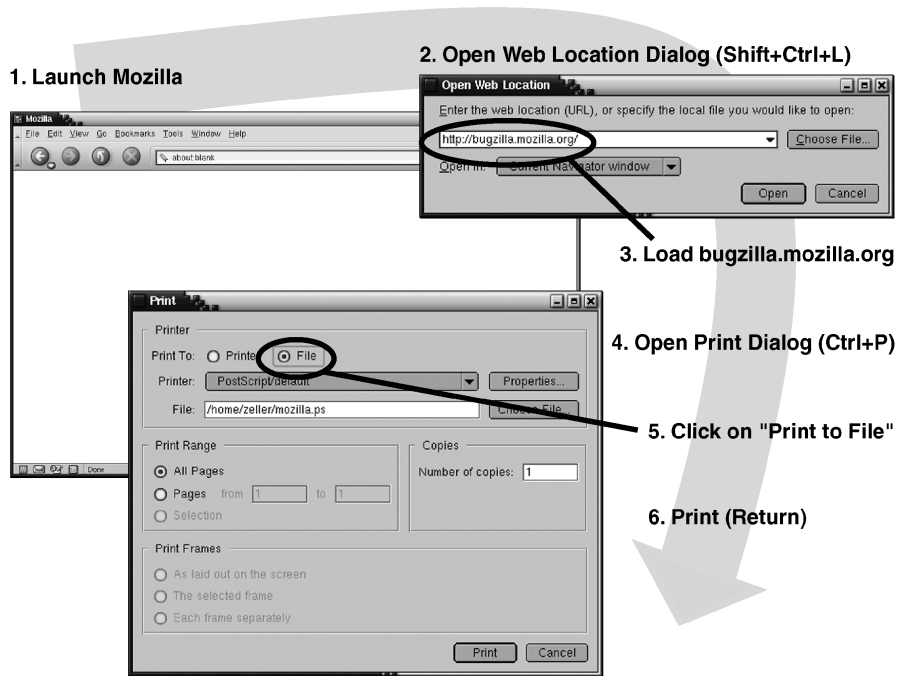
1. Launch Mozilla

2. Open Web Location Dialog (Shift+Ctrl+L)

Open Web Location

Enter the web location (URL), or specify the local file you would like to open:

http://bugzilla.mozilla.org/

Choose File...

Open in: Current Navigator window

Open

Cancel

Mozilla

File Edit View Go Bookmarks Tools Window Help

about:blank

Done

3. Load bugzilla.mozilla.org

Print

Printer

Print To: Printer File

Printer: PostScript/default

Properties...

File: /home/zeller/mozilla.ps

Choose File...

4. Open Print Dialog (Ctrl+P)

5. Click on "Print to File"

Print Range

All Pages

Pages from 1 to 1

Selection

Copies

Number of copies: 1

6. Print (Return)

Print Frames

As laid out on the screen

The selected frame

Each frame separately

Print

Cancel